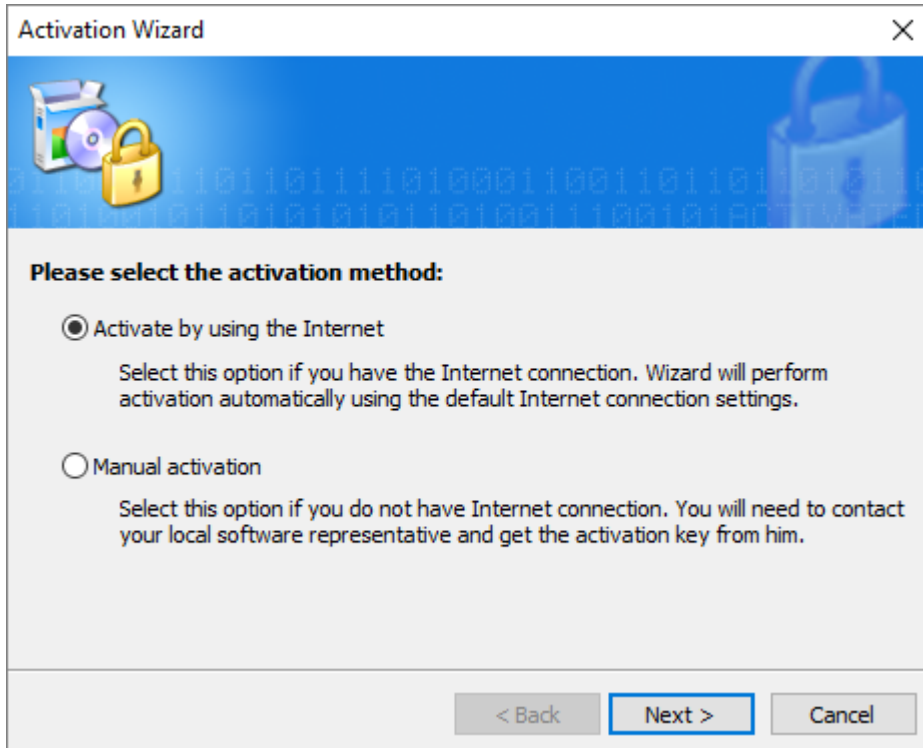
Activation Wizard

×

Please select the activation method:

Activate by using the Internet

Select this option if you have the Internet connection. Wizard will perform activation automatically using the default Internet connection settings.

Manual activation

Select this option if you do not have Internet connection. You will need to contact your local software representative and get the activation key from him.

< Back

Next >

Cancel